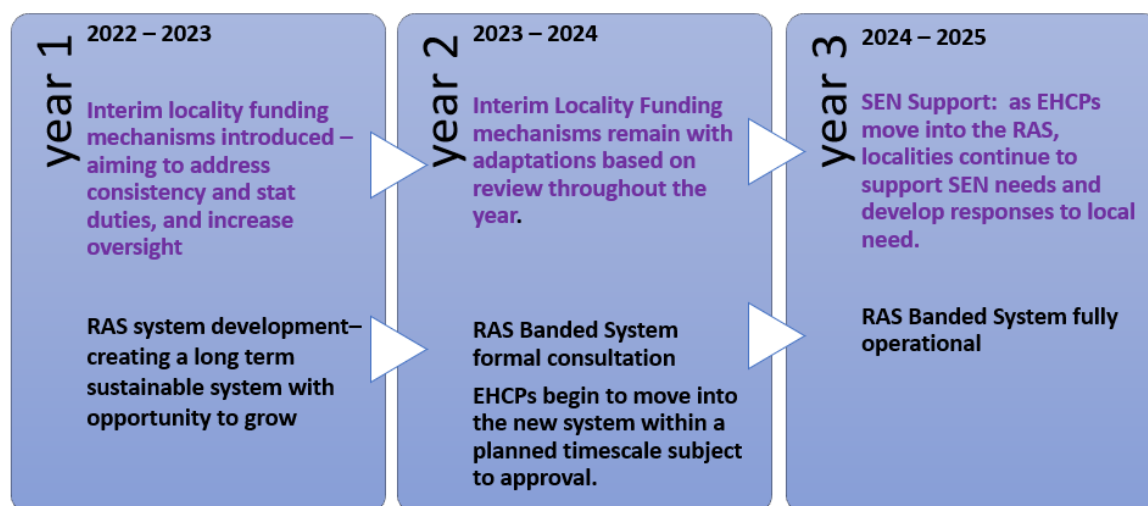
year 1

2022 – 2023

Interim locality funding mechanisms introduced – aiming to address consistency and stat duties, and increase oversight

RAS system development– creating a long term sustainable system with opportunity to grow

year 2

2023 – 2024

Interim Locality Funding mechanisms remain with adaptations based on review throughout the year.

RAS Banded System formal consultation

EHCPs begin to move into the new system within a planned timescale subject to approval.

year 3

2024 – 2025

SEN Support: as EHCPs move into the RAS, localities continue to support SEN needs and develop responses to local need.

RAS Banded System fully operational